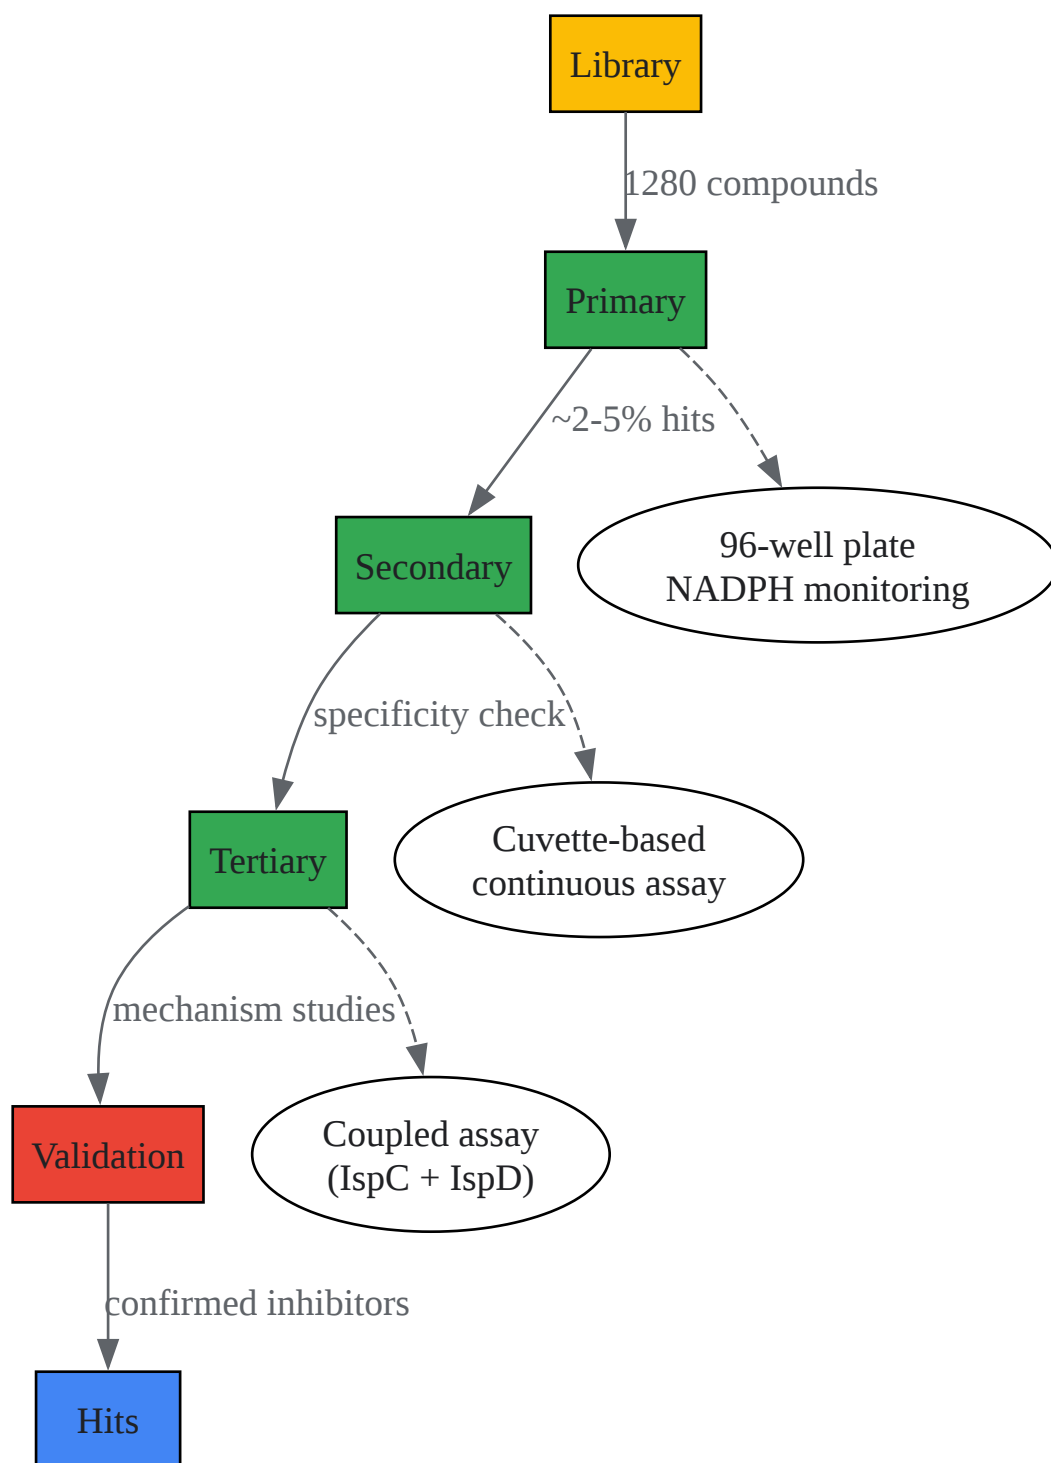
Library

1280 compounds

Primary

~2-5% hits

96-well plate
NADPH monitoring

Secondary

specificity check

Cuvette-based
continuous assay

Tertiary

mechanism studies

Coupled assay
(IspC + IspD)

Validation

confirmed inhibitors

Hits